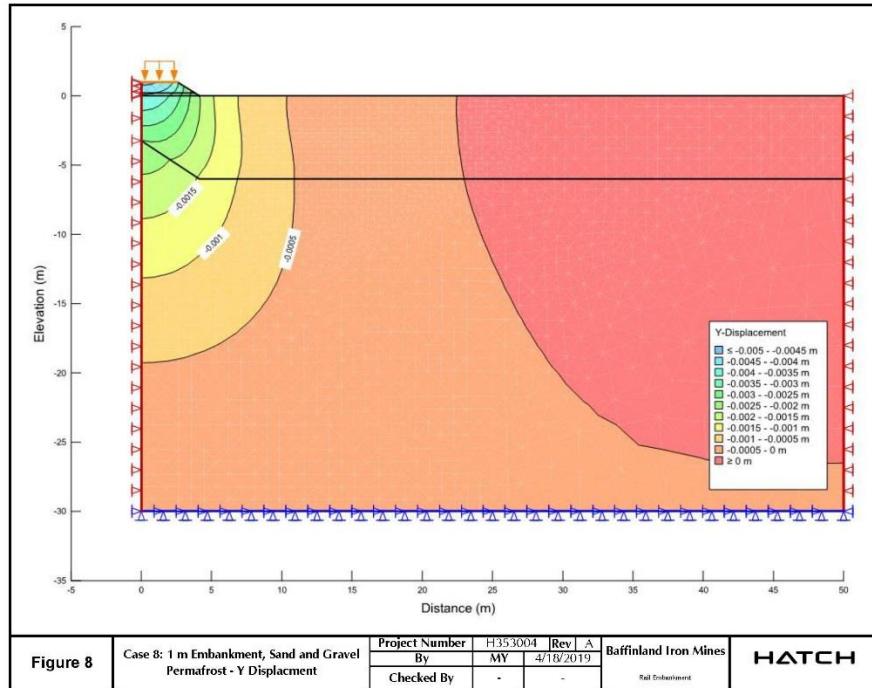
5

0

-5

-10

-15

-20

-25

-30

-35

Elevation (m)

-5 0 5 10 15 20 25 30 35 40 45 50

Distance (m)

-0.0015

-0.001

-0.0005

Y-Displacement
≤ -0.005 - -0.0045 m
-0.0045 - -0.004 m
-0.004 - -0.0035 m
-0.0035 - -0.003 m
-0.003 - -0.0025 m
-0.0025 - -0.002 m
-0.002 - -0.0015 m
-0.0015 - -0.001 m
-0.001 - -0.0005 m
-0.0005 - 0 m
≥ 0 m

| Figure 8 | Case 8: 1 m Embankment, Sand and Gravel Permafrost - Y Displacment | Project Number | H353004 | Rev | A | Baffinland Iron Mines | HATCH |
|---|---|---|---|---|---|---|---|
| | | By | MY | 4/18/2019 | | | |
| | | Checked By | - | - | | Rail Embankment | |